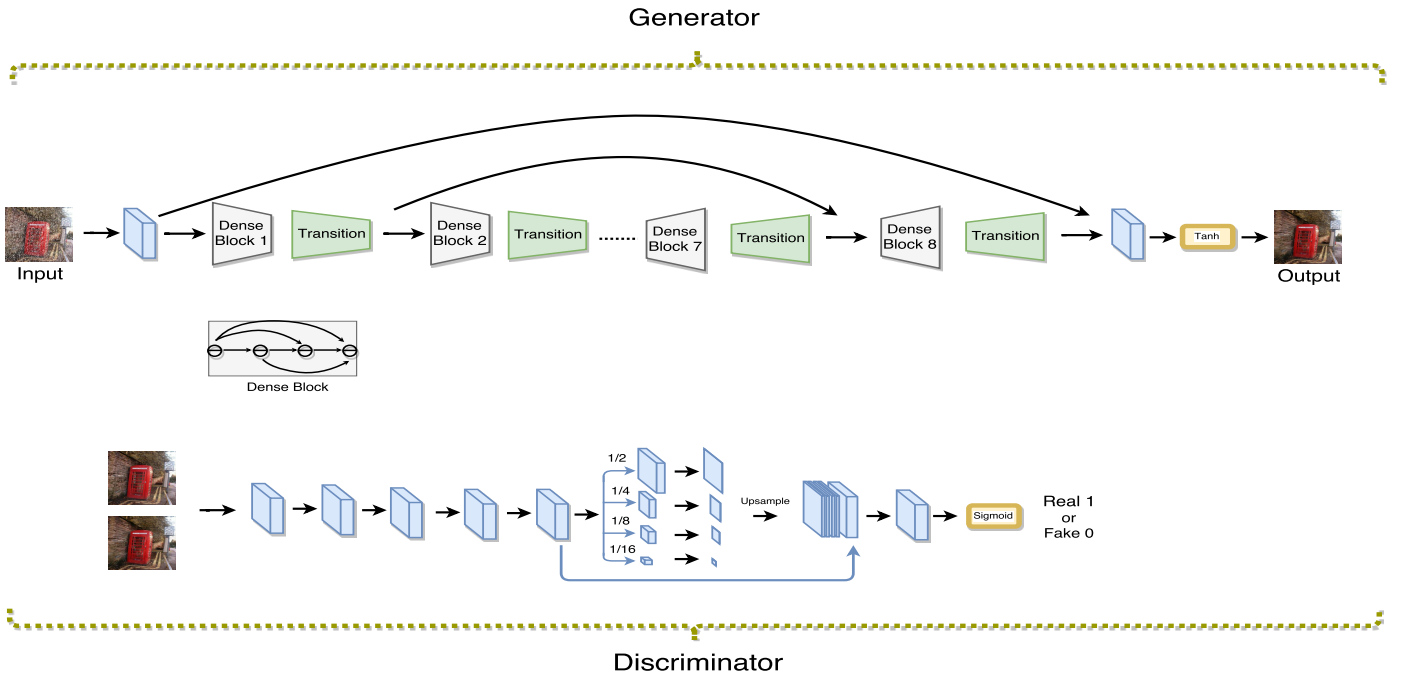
Generator

Input

Dense Block 1

Transition

Dense Block 2

Transition

Dense Block 7

Transition

Dense Block 8

Transition

Tanh

Output

Dense Block

1/2

1/4

1/8

1/16

Upsample

Sigmoid

Real 1 or Fake 0

Discriminator